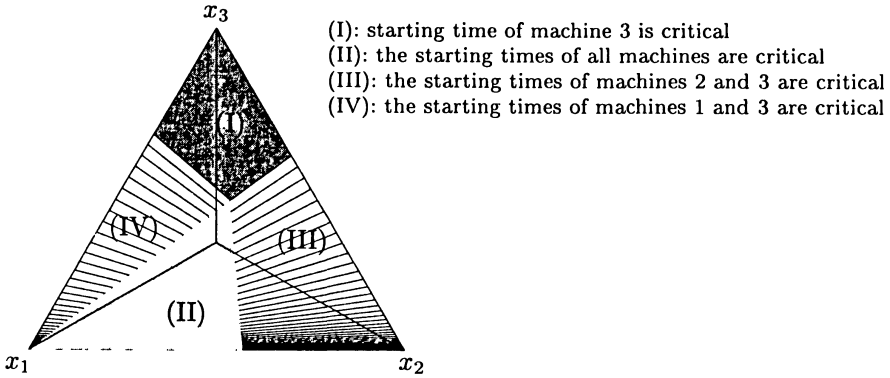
$x_3$

(I)

(IV)

(III)

(II)

$x_1$

$x_2$

(I): starting time of machine 3 is critical
(II): the starting times of all machines are critical
(III): the starting times of machines 2 and 3 are critical
(IV): the starting times of machines 1 and 3 are critical